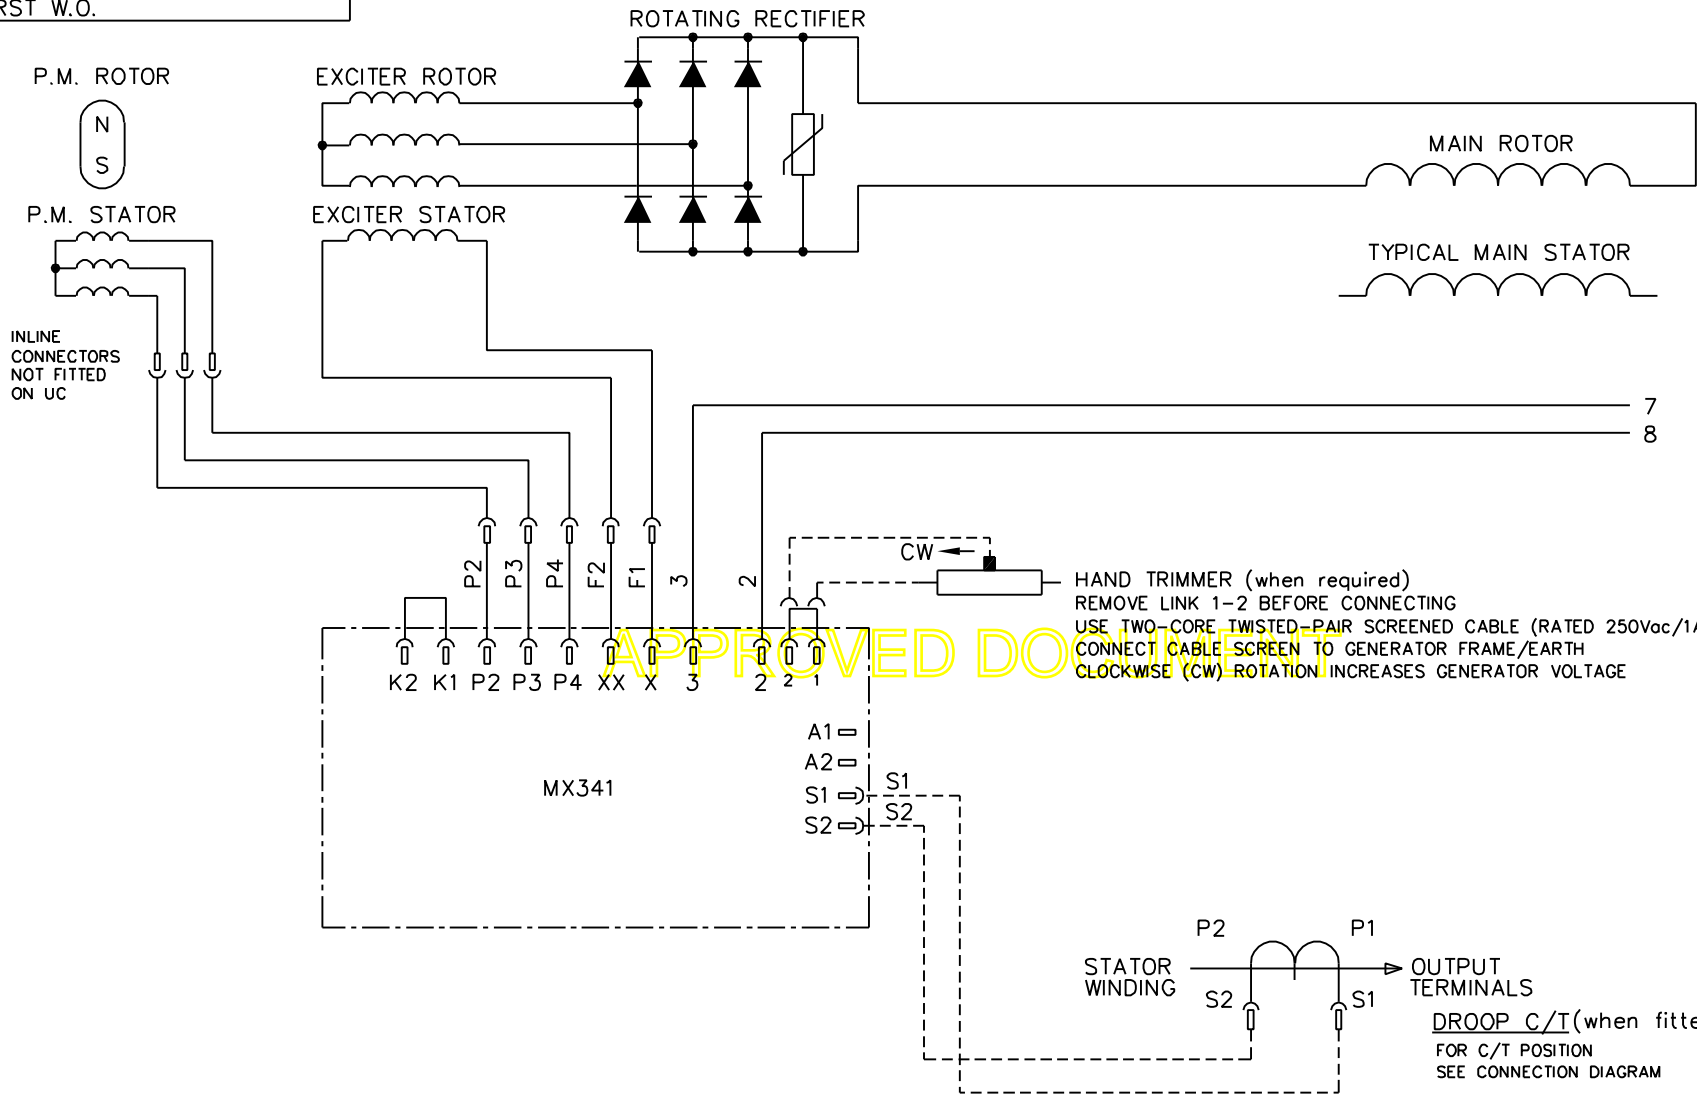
RST W.O.

ROTATING RECTIFIER

P.M. ROTOR

N
S

EXCITER ROTOR

MAIN ROTOR

P.M. STATOR

EXCITER STATOR

TYPICAL MAIN STATOR

INLINE CONNECTORS NOT FITTED ON UC

7
8

P2 P3 P4 F2 F1 3 2

CW

HAND TRIMMER (when required)
REMOVE LINK 1-2 BEFORE CONNECTING
USE TWO-CORE TWISTED-PAIR SCREENED CABLE (RATED 250Vac/1A
CONNECT CABLE SCREEN TO GENERATOR FRAME/EARTH
CLOCKWISE (CW) ROTATION INCREASES GENERATOR VOLTAGE

APPROVED DOCUMENT

K2 K1 P2 P3 P4 XX X 3 2 2 1

A1
A2
S1
S2

MX341

S1
S2

P2 P1

STATOR WINDING

OUTPUT TERMINALS

S2 S1

DROOP C/T(when fitte
FOR C/T POSITION
SEE CONNECTION DIAGRAM